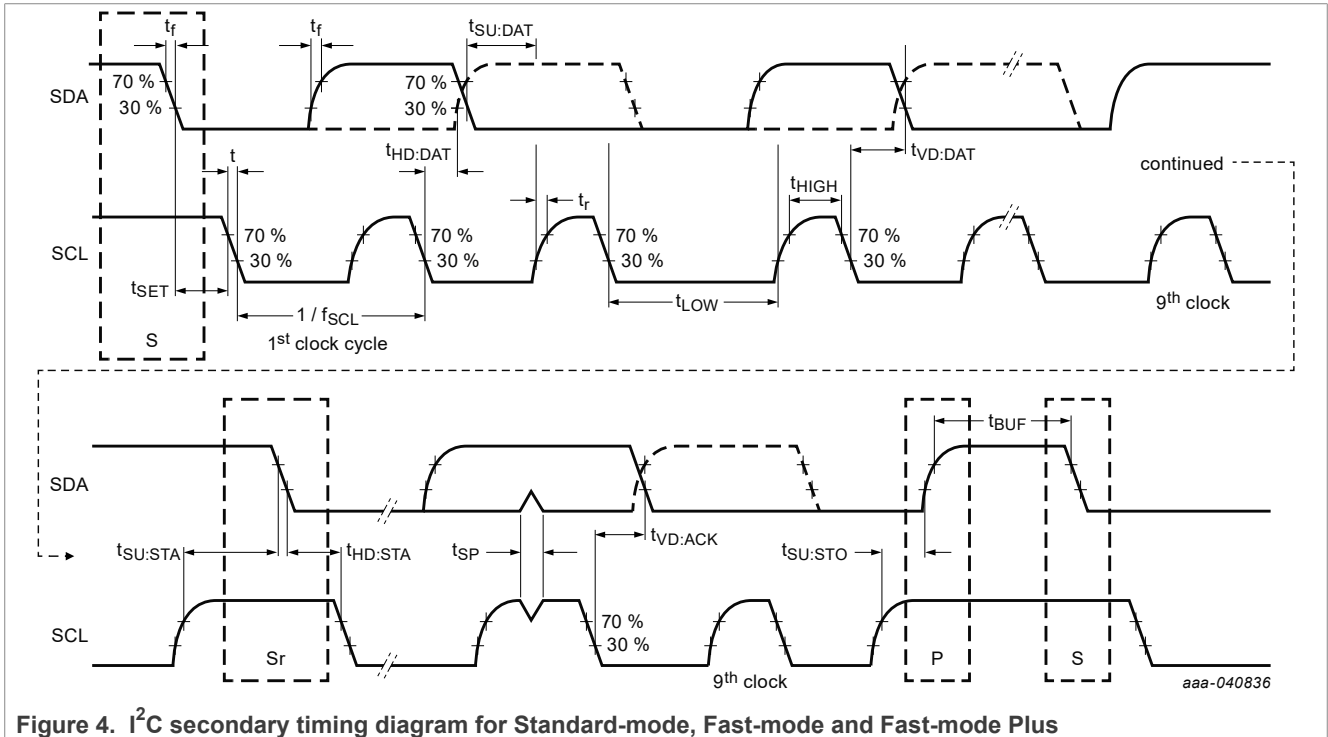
$t_f$

$t_f$

$t_{SU:DAT}$

SDA

70 %

30 %

70 %

30 %

$t_{HD:DAT}$

$t_{VD:DAT}$

continued

t

$t_r$

$t_{HIGH}$

SCL

70 %

30 %

70 %

30 %

70 %

30 %

70 %

30 %

$t_{SET}$

$1 / f_{SCL}$

$t_{LOW}$

$9^{th}$ clock

S

$1^{st}$ clock cycle

SDA

$t_{BUF}$

$t_{SU:STA}$

$t_{HD:STA}$

$t_{SP}$

$t_{VD:ACK}$

$t_{SU:STO}$

SCL

70 %

30 %

Sr

$9^{th}$ clock

P

S

aaa-040836

Figure 4. $I^2C$ secondary timing diagram for Standard-mode, Fast-mode and Fast-mode Plus